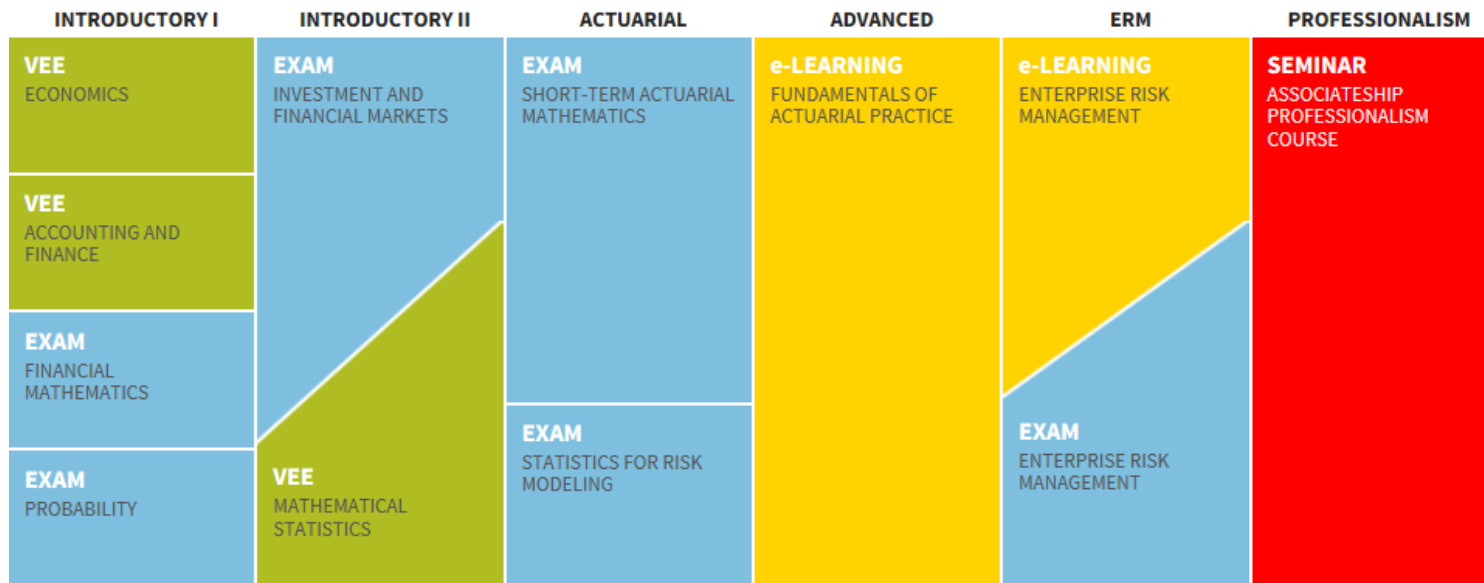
INTRODUCTORY I

VEE
ECONOMICS

VEE
ACCOUNTING AND FINANCE

EXAM
FINANCIAL MATHEMATICS

EXAM
PROBABILITY

INTRODUCTORY II

EXAM
INVESTMENT AND FINANCIAL MARKETS

VEE
MATHEMATICAL STATISTICS

ACTUARIAL

EXAM
SHORT-TERM ACTUARIAL MATHEMATICS

EXAM
STATISTICS FOR RISK MODELING

ADVANCED

e-LEARNING
FUNDAMENTALS OF ACTUARIAL PRACTICE

ERM

e-LEARNING
ENTERPRISE RISK MANAGEMENT

EXAM
ENTERPRISE RISK MANAGEMENT

PROFESSIONALISM

SEMINAR
ASSOCIATESHIP PROFESSIONALISM COURSE